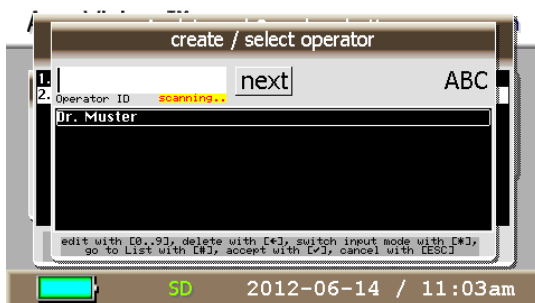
create / select operator

1.
2.

next

ABC

Operator ID scanning..

Dr. Muster

edit with [0..9], delete with [←], switch input mode with [*], go to List with [#], accept with [✓], cancel with [ESC]

SD 2012-06-14 / 11:03am